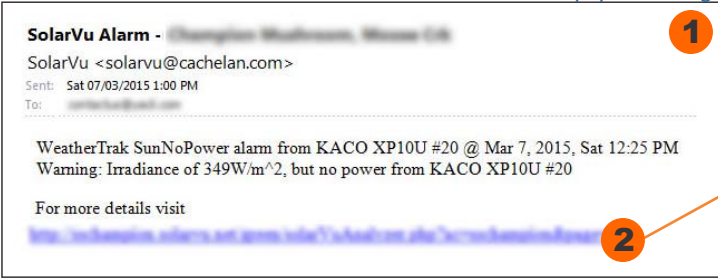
SolarVu Alarm - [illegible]

1

SolarVu <solarvu@cachelan.com>

Sent: Sat 07/03/2015 1:00 PM

To: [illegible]

WeatherTrak SunNoPower alarm from KACO XP10U #20 @ Mar 7, 2015, Sat 12:25 PM
Warning: Irradiance of 349W/m^2, but no power from KACO XP10U #20

For more details visit
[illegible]

2